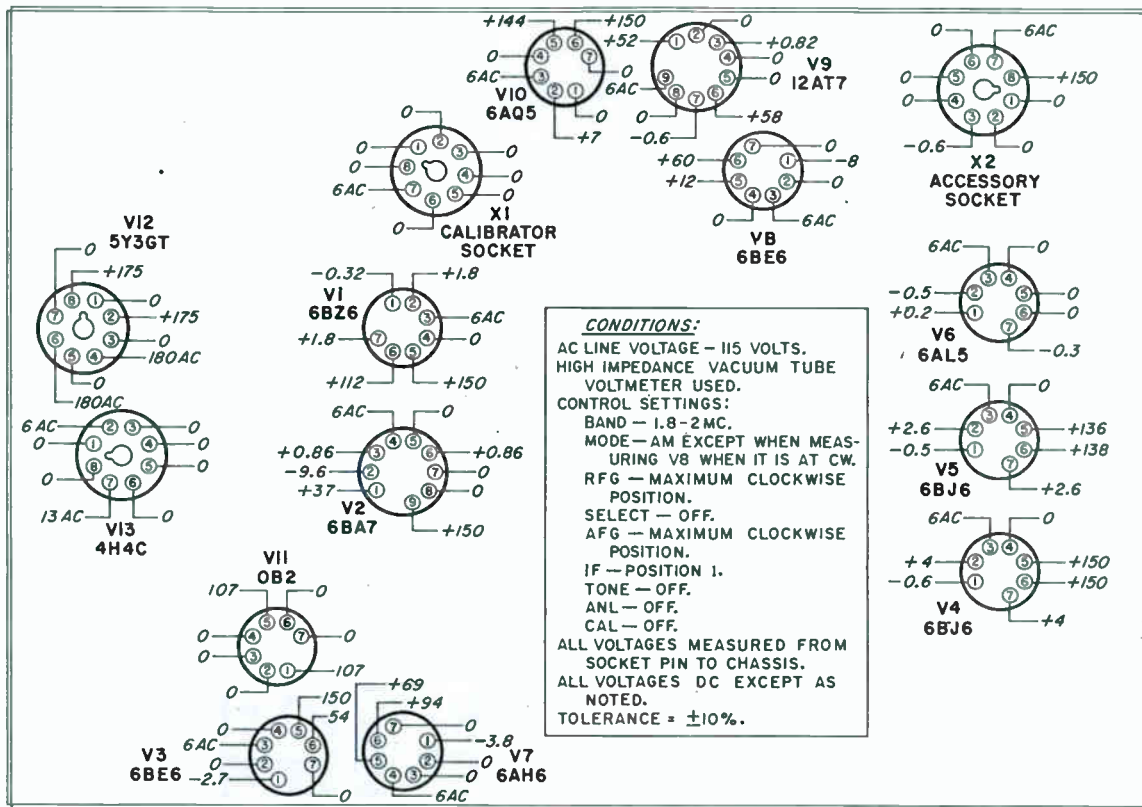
V10
6AQ5
+144
+150
0
6AC
0
0
+7

V9
12AT7
0
+52
+0.82
0
0
6AC
0
-0.6
+58

0
6AC
0
+150
0
0
-0.6
0
X2
ACCESSORY
SOCKET

0
0
0
0
6AC
0
0
0
X1
CALIBRATOR
SOCKET

V8
6BE6
0
+60
-8
+12
0
0
6AC

V12
5Y3GT
0
+175
0
+175
0
180AC
0
180AC

V1
6BZ6
-0.32
+1.8
6AC
+1.8
0
+112
+150

V6
6AL5
6AC
0
-0.5
0
+0.2
0
-0.3

CONDITIONS:
AC LINE VOLTAGE — 115 VOLTS.
HIGH IMPEDANCE VACUUM TUBE VOLTMETER USED.
CONTROL SETTINGS:
BAND — 1.8-2MC.
MODE — AM EXCEPT WHEN MEASURING V8 WHEN IT IS AT CW.
RFG — MAXIMUM CLOCKWISE POSITION.
SELECT — OFF.
AFG — MAXIMUM CLOCKWISE POSITION.
IF — POSITION 1.
TONE — OFF.
ANL — OFF.
CAL — OFF.
ALL VOLTAGES MEASURED FROM SOCKET PIN TO CHASSIS.
ALL VOLTAGES DC EXCEPT AS NOTED.
TOLERANCE = ±10%.

V2
6BA7
6AC
0
+0.86
+0.86
-9.6
0
+37
0
+150

V5
6BJ6
6AC
0
+2.6
+136
-0.5
+138
+2.6

6 AC
0
0
0
0
0
13 AC
0
V13
4H4C

V4
6BJ6
6AC
0
+4
+150
-0.6
+150
+4

V11
OB2
107
0
0
0
0
107
0

V3
6BE6
150
54
0
6AC
0
-2.7
0

V7
6AH6
+69
+94
0
-3.8
0
6AC